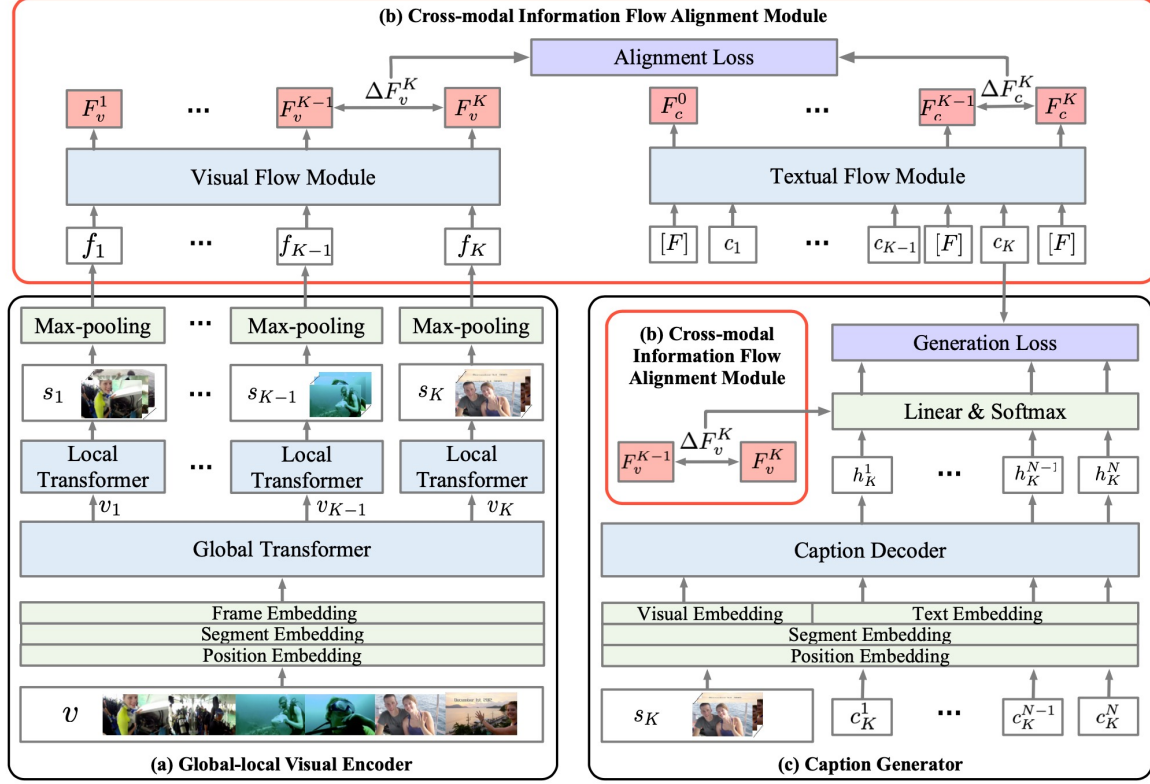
(b) Cross-modal Information Flow Alignment Module

Alignment Loss

$F_v^1$ ... $F_v^{K-1}$ $\Delta F_v^K$ $F_v^K$

$F_c^0$ ... $F_c^{K-1}$ $\Delta F_c^K$ $F_c^K$

Visual Flow Module

Textual Flow Module

$f_1$ ... $f_{K-1}$ $f_K$

$[F]$ $c_1$ ... $c_{K-1}$ $[F]$ $c_K$ $[F]$

Max-pooling ... Max-pooling Max-pooling

$s_1$ ... $s_{K-1}$ $s_K$

Local Transformer ... Local Transformer Local Transformer

$v_1$ $v_{K-1}$ $v_K$

Global Transformer

Frame Embedding

Segment Embedding

Position Embedding

$v$

(a) Global-local Visual Encoder

(b) Cross-modal Information Flow Alignment Module

$F_v^{K-1}$ $\Delta F_v^K$ $F_v^K$

Generation Loss

Linear & Softmax

$h_K^1$ ... $h_K^{N-1}$ $h_K^N$

Caption Decoder

Visual Embedding Text Embedding

Segment Embedding

Position Embedding

$s_K$ $c_K^1$ ... $c_K^{N-1}$ $c_K^N$

(c) Caption Generator